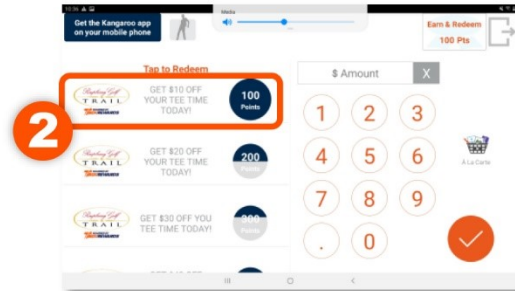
10:36

Get the Kangaroo app on your mobile phone

Media

Earn & Redeem
100 Pts

Tap to Redeem

2

Trail
GET $10 OFF YOUR TEE TIME TODAY!
100 Points

Trail
GET $20 OFF YOUR TEE TIME TODAY!
200 Points

Trail
GET $30 OFF YOU TEE TIME TODAY!
300 Points

GET $40 OFF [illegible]

$ Amount
X

1
2
3
4
5
6
7
8
9
.
0

À La Carte